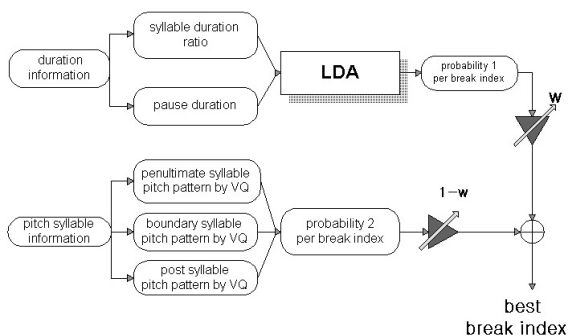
duration information

syllable duration ratio

pause duration

LDA

probability 1 per break index

W

pitch syllable information

penultimate syllable pitch pattern by VQ

boundary syllable pitch pattern by VQ

post syllable pitch pattern by VQ

probability 2 per break index

1−w

best break index